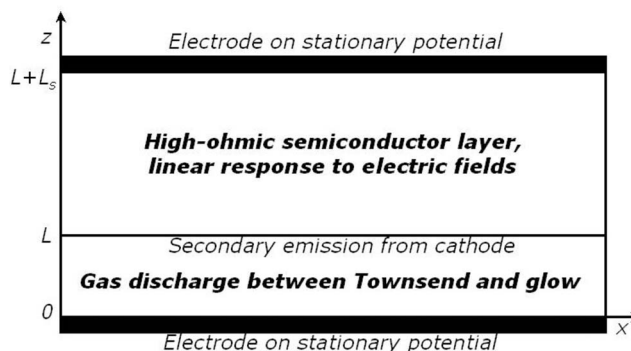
$z$

Electrode on stationary potential

$L+L_s$

High-ohmic semiconductor layer, linear response to electric fields

$L$

Secondary emission from cathode

Gas discharge between Townsend and glow

0

$x$

Electrode on stationary potential